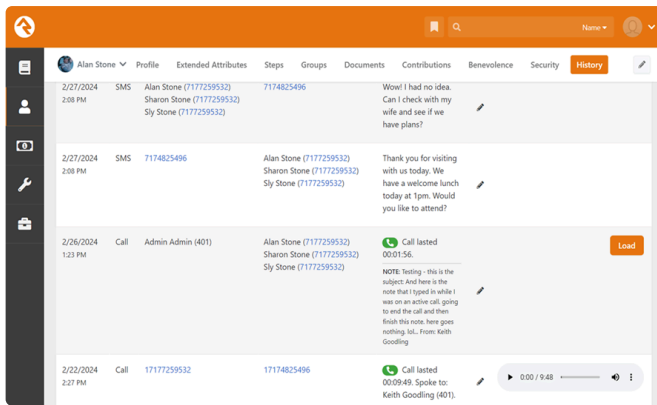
Name

Alan Stone Profile Extended Attributes Steps Groups Documents Contributions Benevolence Security History

| 2/27/2024 2:08 PM | SMS | Alan Stone (7177259532) Sharon Stone (7177259532) Sly Stone (7177259532) | 7174825496 | Wow! I had no idea. Can I check with my wife and see if we have plans? | |
|---|---|---|---|---|---|
| 2/27/2024 2:08 PM | SMS | 7174825496 | Alan Stone (7177259532) Sharon Stone (7177259532) Sly Stone (7177259532) | Thank you for visiting with us today. We have a welcome lunch today at 1pm. Would you like to attend? | |
| 2/26/2024 1:23 PM | Call | Admin Admin (401) | Alan Stone (7177259532) Sharon Stone (7177259532) Sly Stone (7177259532) | Call lasted 00:01:56. NOTE: Testing - this is the subject: And here is the note that I typed in while I was on an active call, going to end the call and then finish this note. here goes nothing. lol... From: Keith Goodling | Load |
| 2/22/2024 2:27 PM | Call | 17177259532 | 17174825496 | Call lasted 00:09:49. Spoke to: Keith Goodling (401). | 0:00 / 9:48 |